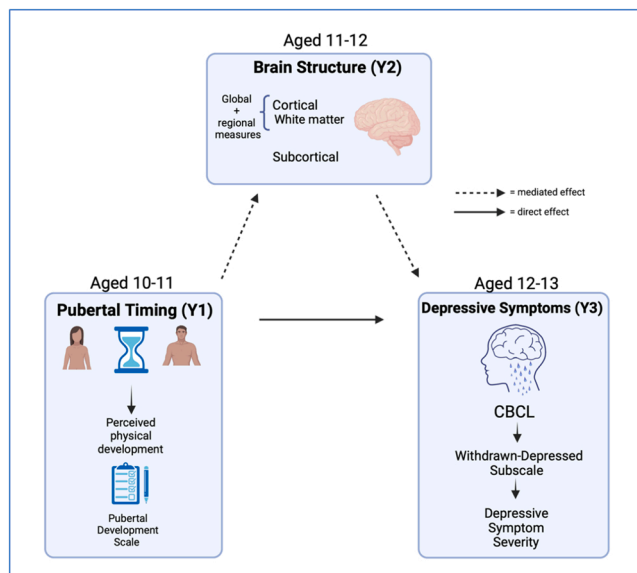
Aged 11-12

Brain Structure (Y2)

Global + regional measures

Cortical
White matter

Subcortical

= mediated effect

= direct effect

Aged 10-11

Pubertal Timing (Y1)

Perceived physical development

Pubertal Development Scale

Aged 12-13

Depressive Symptoms (Y3)

CBCL

Withdrawn-Depressed Subscale

Depressive Symptom Severity